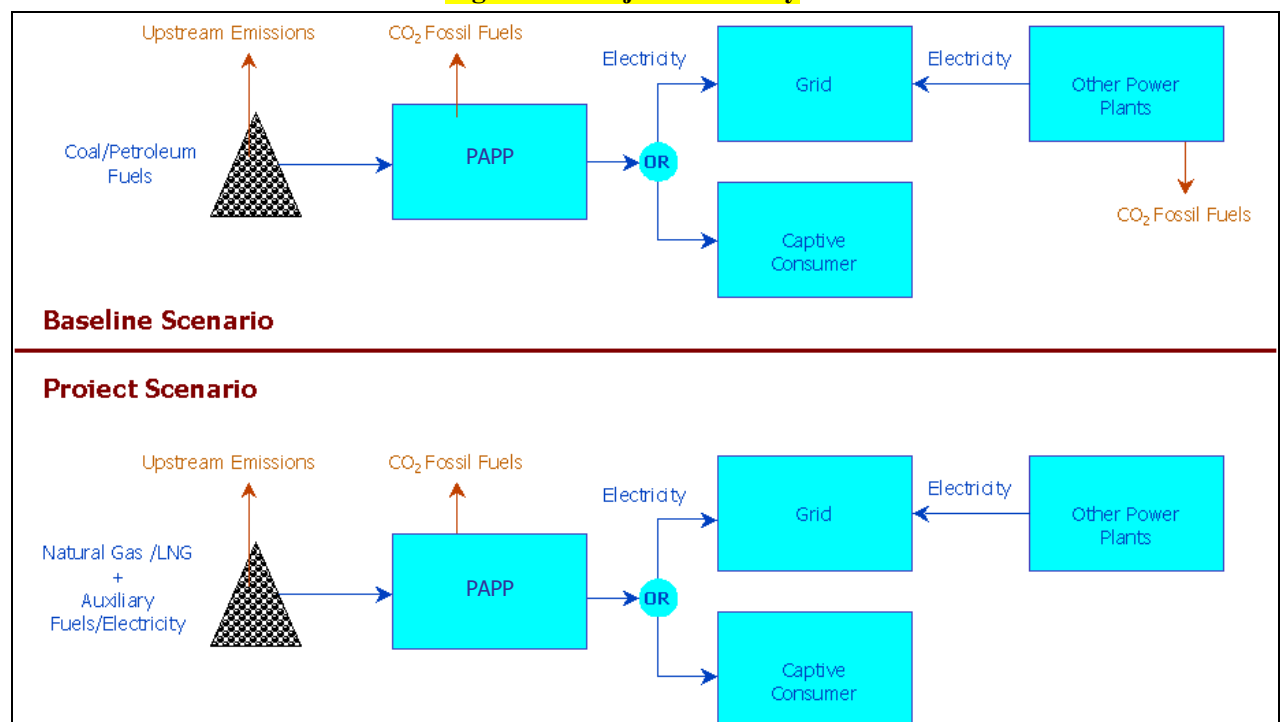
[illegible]

Upstream Emissions

$CO_2$ Fossil Fuels

Electricity

Grid

Electricity

Other Power Plants

Coal/Petroleum Fuels

PAPP

OR

$CO_2$ Fossil Fuels

Captive Consumer

Baseline Scenario

Proiect Scenario

Upstream Emissions

$CO_2$ Fossil Fuels

Electricity

Grid

Electricity

Other Power Plants

Natural Gas /LNG + Auxiliary Fuels/Electricity

PAPP

OR

Captive Consumer